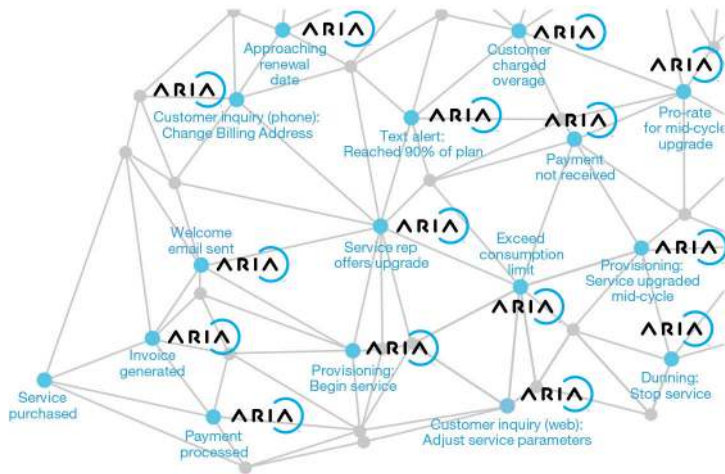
ARIA
Approaching renewal date

ARIA
Customer charged overage

ARIA
Pro-rate for mid-cycle upgrade

ARIA
Customer inquiry (phone): Change Billing Address

ARIA
Text alert: Reached 90% of plan

ARIA
Payment not received

Welcome email sent
ARIA

ARIA
Service rep offers upgrade

Exceed consumption limit
ARIA

ARIA
Provisioning: Service upgraded mid-cycle

ARIA
Invoice generated

ARIA
Provisioning: Begin service

ARIA
Dunning: Stop service

Service purchased

ARIA
Payment processed

ARIA
Customer inquiry (web): Adjust service parameters